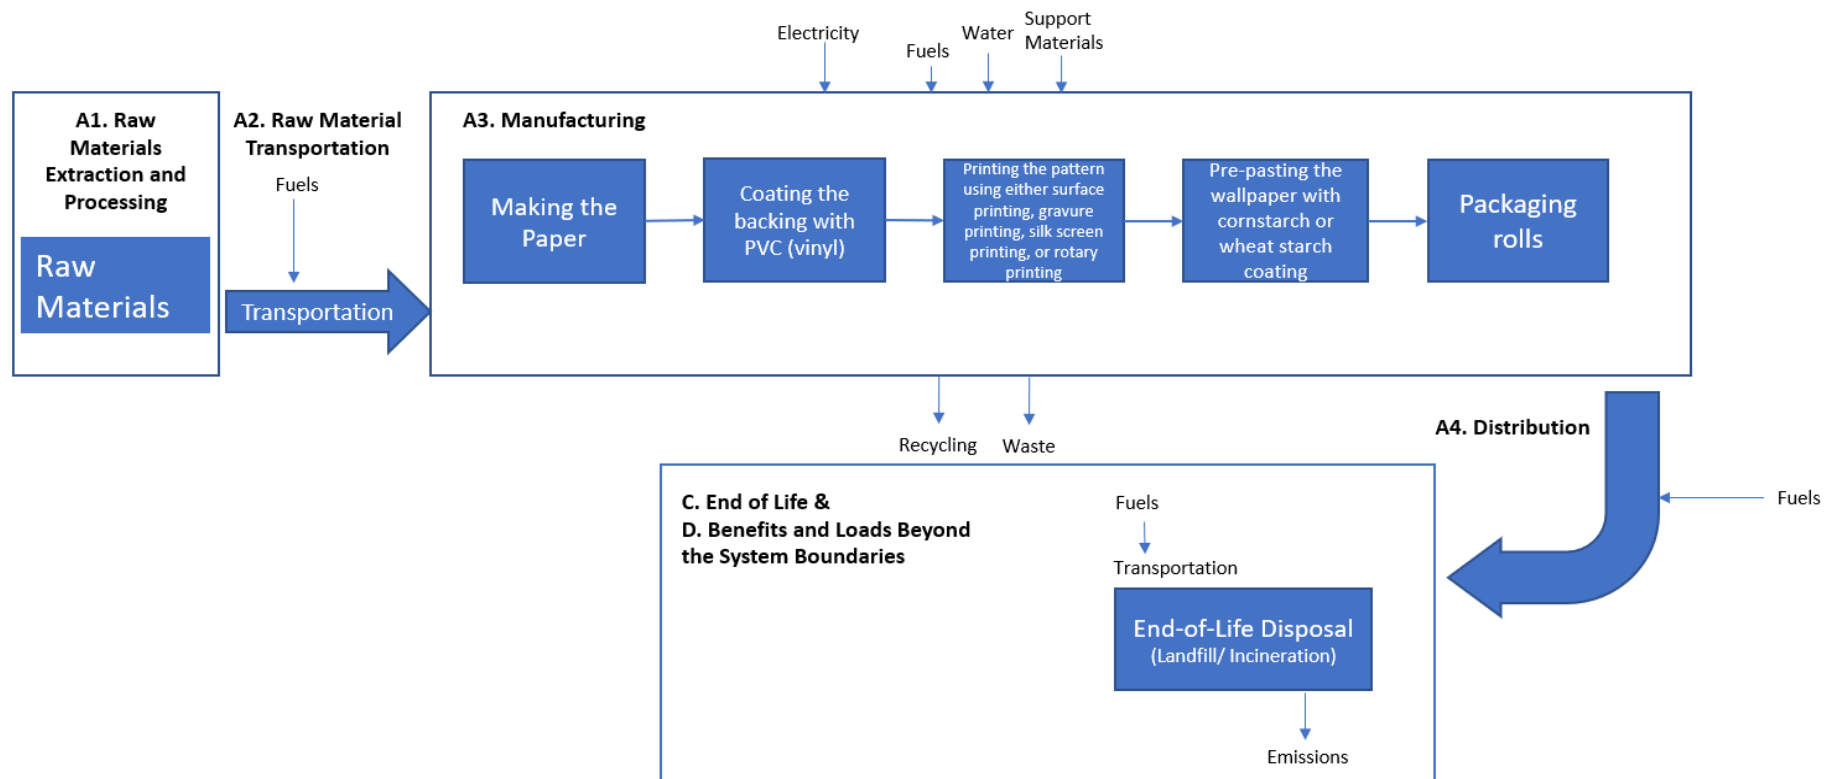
Electricity

Fuels

Water

Support Materials

A1. Raw Materials Extraction and Processing

Raw Materials

A2. Raw Material Transportation

Fuels

Transportation

A3. Manufacturing

Making the Paper

Coating the backing with PVC (vinyl)

Printing the pattern using either surface printing, gravure printing, silk screen printing, or rotary printing

Pre-pasting the wallpaper with cornstarch or wheat starch coating

Packaging rolls

Recycling

Waste

A4. Distribution

Fuels

C. End of Life &
D. Benefits and Loads Beyond the System Boundaries

Fuels

Transportation

End-of-Life Disposal
(Landfill/ Incineration)

Emissions